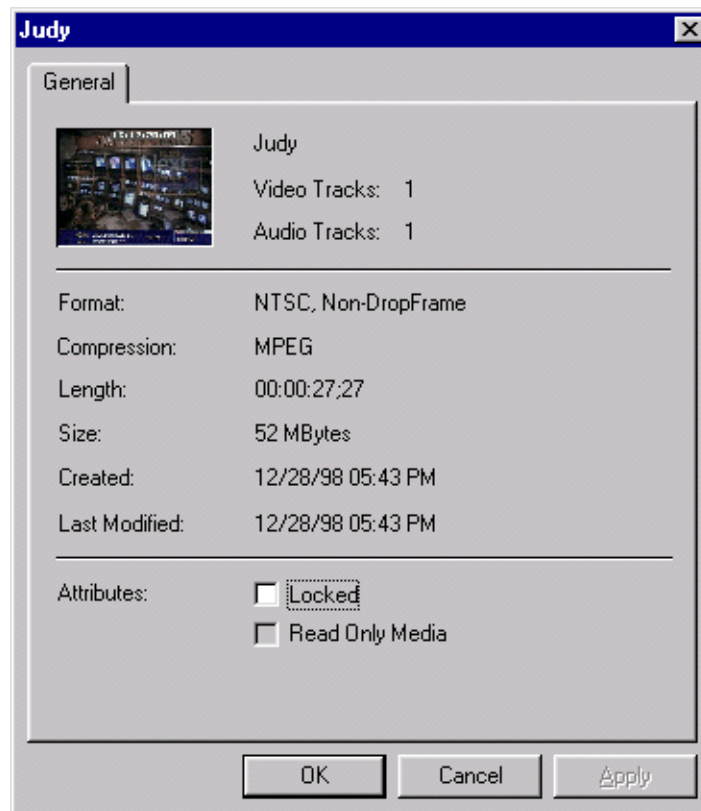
Judy

General

Judy

Video Tracks: 1

Audio Tracks: 1

Format: NTSC, Non-DropFrame

Compression: MPEG

Length: 00:00:27;27

Size: 52 MBytes

Created: 12/28/98 05:43 PM

Last Modified: 12/28/98 05:43 PM

Attributes: Locked

Read Only Media

OK Cancel Apply